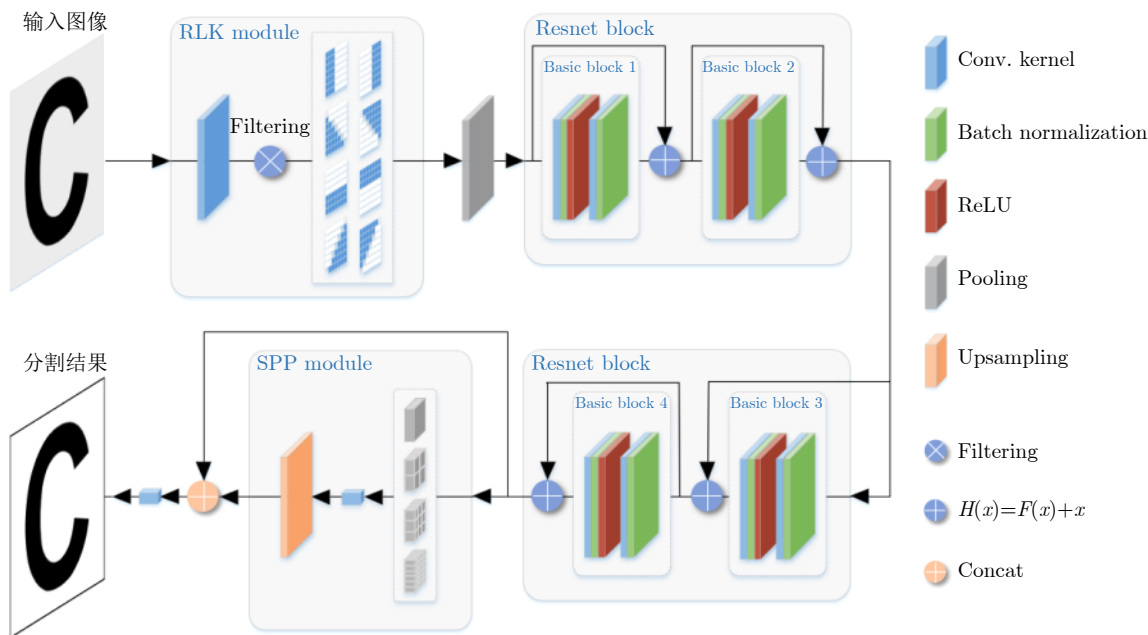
输入图像

RLK module

Filtering

Resnet block

Basic block 1

Basic block 2

Conv. kernel

Batch normalization

ReLU

Pooling

Upsampling

分割结果

SPP module

Resnet block

Basic block 4

Basic block 3

Filtering

$H(x)=F(x)+x$

Concat